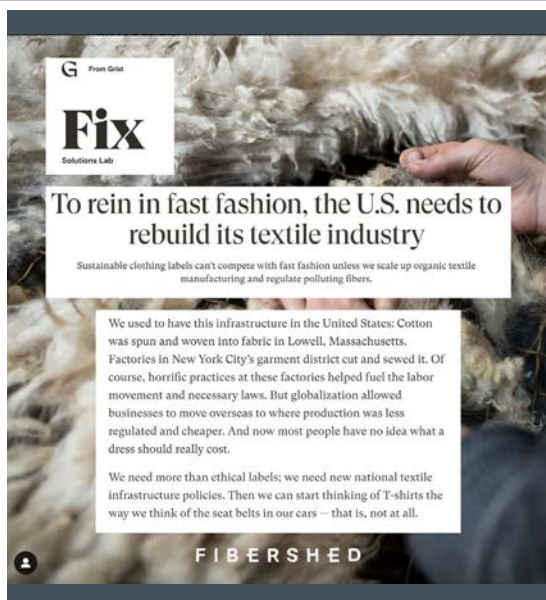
G From Grist

Fix
Solutions Lab

To rein in fast fashion, the U.S. needs to rebuild its textile industry

Sustainable clothing labels can't compete with fast fashion unless we scale up organic textile manufacturing and regulate polluting fibers.

We used to have this infrastructure in the United States: Cotton was spun and woven into fabric in Lowell, Massachusetts. Factories in New York City's garment district cut and sewed it. Of course, horrific practices at these factories helped fuel the labor movement and necessary laws. But globalization allowed businesses to move overseas to where production was less regulated and cheaper. And now most people have no idea what a dress should really cost.

We need more than ethical labels; we need new national textile infrastructure policies. Then we can start thinking of T-shirts the way we think of the seat belts in our cars — that is, not at all.

FIBERSHED